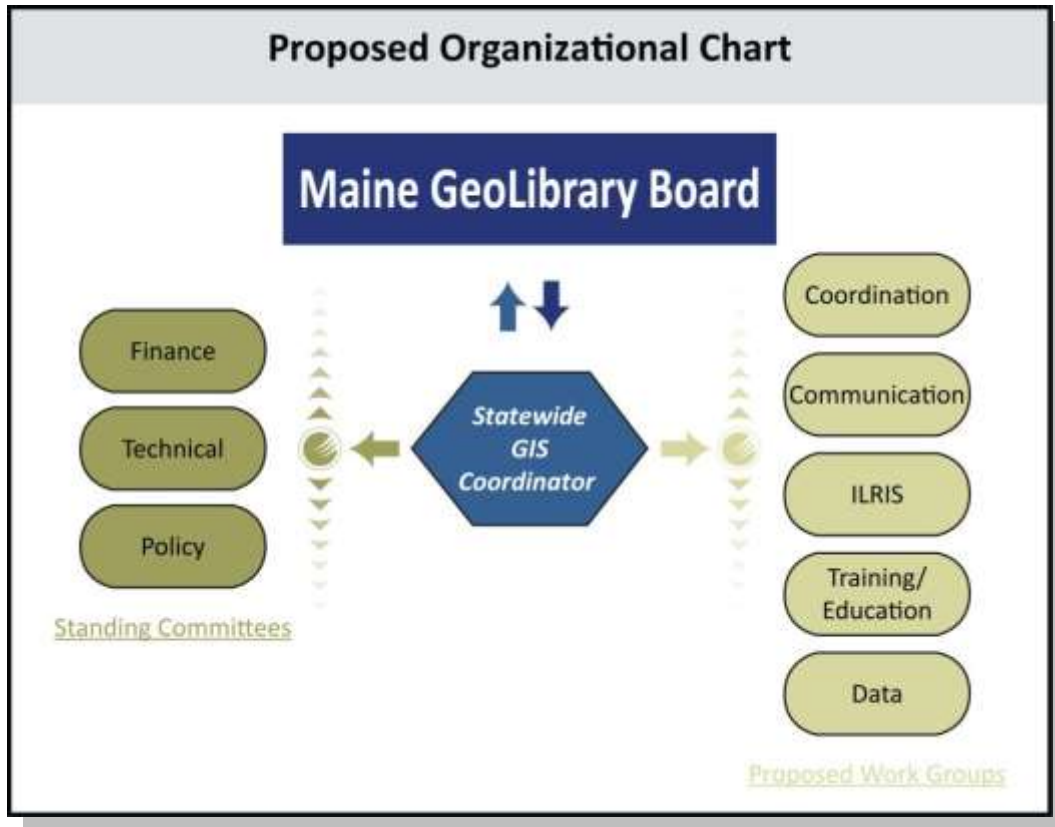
Proposed Organizational Chart

Maine GeoLibrary Board

Finance

Technical

Policy

Standing Committees

Statewide GIS Coordinator

Coordination

Communication

ILRIS

Training/ Education

Data

Proposed Work Groups